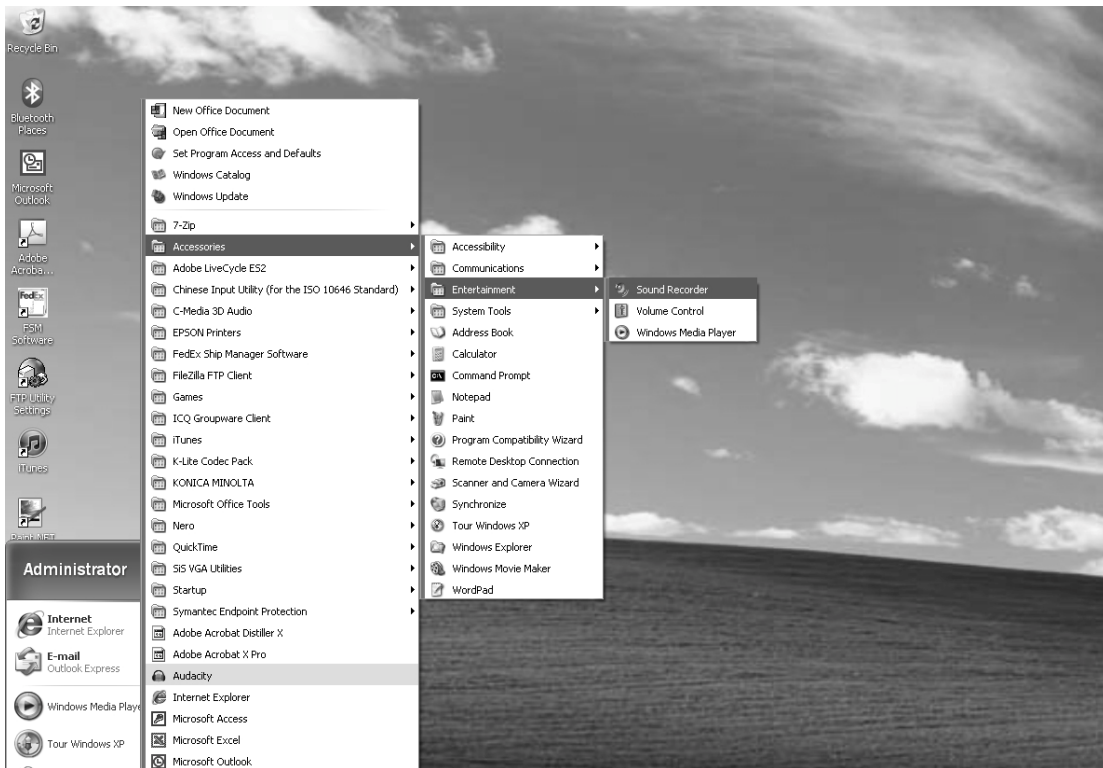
Recycle Bin

Bluetooth Places

Microsoft Outlook

Adobe Acroba...

FSM Software

FTP Utility Settings

iTunes

Paint.NET

Administrator

Internet
Internet Explorer

E-mail
Outlook Express

Windows Media Playe

Tour Windows XP

New Office Document
Open Office Document
Set Program Access and Defaults
Windows Catalog
Windows Update
7-Zip
Accessories
Adobe LiveCycle ES2
Chinese Input Utility (for the ISO 10646 Standard)
C-Media 3D Audio
EPSON Printers
FedEx Ship Manager Software
FileZilla FTP Client
Games
ICQ Groupware Client
iTunes
K-Lite Codec Pack
KONICA MINOLTA
Microsoft Office Tools
Nero
QuickTime
SiS VGA Utilities
Startup
Symantec Endpoint Protection
Adobe Acrobat Distiller X
Adobe Acrobat X Pro
Audacity
Internet Explorer
Microsoft Access
Microsoft Excel
Microsoft Outlook

Accessibility
Communications
Entertainment
System Tools
Address Book
Calculator
Command Prompt
Notepad
Paint
Program Compatibility Wizard
Remote Desktop Connection
Scanner and Camera Wizard
Synchronize
Tour Windows XP
Windows Explorer
Windows Movie Maker
WordPad

Sound Recorder
Volume Control
Windows Media Player